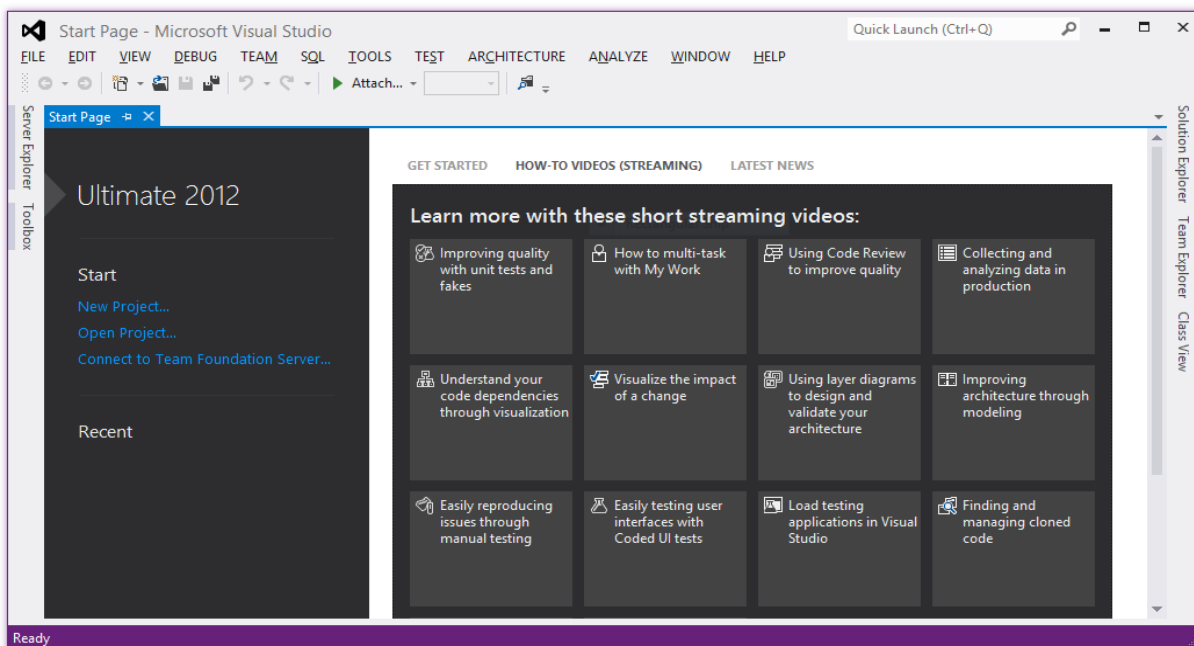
Start Page - Microsoft Visual Studio

Quick Launch (Ctrl+Q)

FILE EDIT VIEW DEBUG TEAM SQL TOOLS TEST ARCHITECTURE ANALYZE WINDOW HELP

Attach...

Start Page

Server Explorer Toolbox

Solution Explorer Team Explorer Class View

Ultimate 2012

Start

New Project...

Open Project...

Connect to Team Foundation Server...

Recent

GET STARTED HOW-TO VIDEOS (STREAMING) LATEST NEWS

Learn more with these short streaming videos:

Improving quality with unit tests and fakes

How to multi-task with My Work

Using Code Review to improve quality

Collecting and analyzing data in production

Understand your code dependencies through visualization

Visualize the impact of a change

Using layer diagrams to design and validate your architecture

Improving architecture through modeling

Easily reproducing issues through manual testing

Easily testing user interfaces with Coded UI tests

Load testing applications in Visual Studio

Finding and managing cloned code

Ready